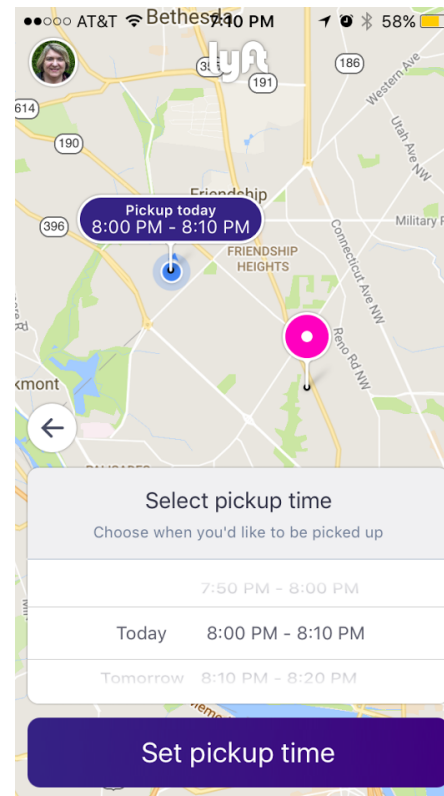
●●○○○ AT&T Bethesda 7:10 PM 58%

lyft

355 191 186 614 190 396

Western Ave

Utah Ave NW

Friendship

Military Rd

Pickup today
8:00 PM - 8:10 PM

FRIENDSHIP HEIGHTS

Connecticut Ave NW

Reno Rd NW

kmont

PALISADES

Select pickup time
Choose when you'd like to be picked up

7:50 PM - 8:00 PM

Today 8:00 PM - 8:10 PM

Tomorrow 8:10 PM - 8:20 PM

Set pickup time